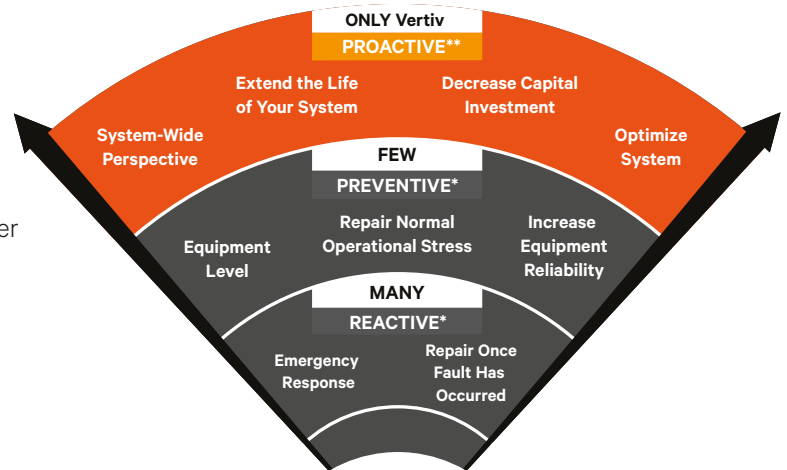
er

ONLY Vertiv
PROACTIVE**

Extend the Life of Your System

Decrease Capital Investment

System-Wide Perspective

Optimize System

FEW
PREVENTIVE*

Equipment Level

Repair Normal Operational Stress

Increase Equipment Reliability

MANY
REACTIVE*

Emergency Response

Repair Once Fault Has Occurred